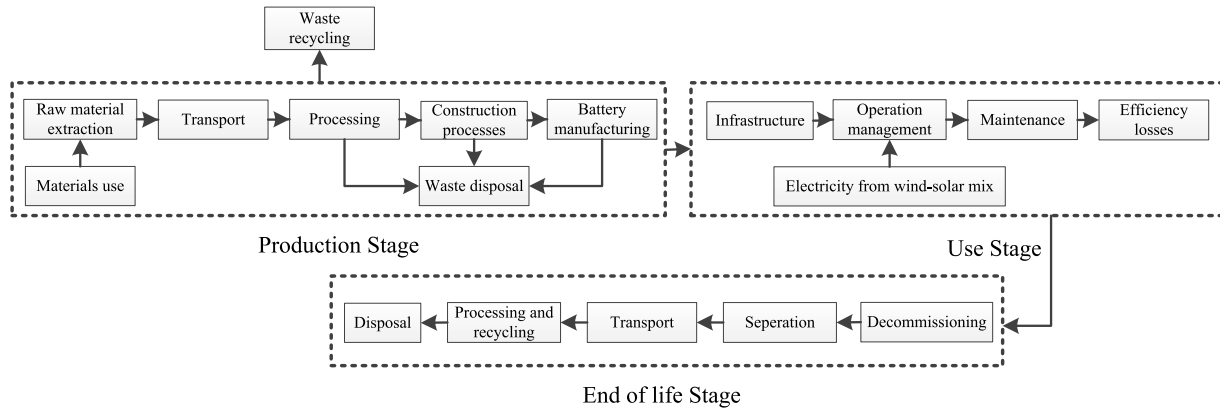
Waste recycling

Raw material extraction

Transport

Processing

Construction processes

Battery manufacturing

Materials use

Waste disposal

Production Stage

Infrastructure

Operation management

Maintenance

Efficiency losses

Electricity from wind-solar mix

Use Stage

Disposal

Processing and recycling

Transport

Seperation

Decommissioning

End of life Stage